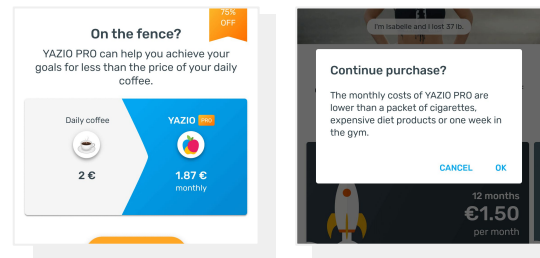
75% OFF

On the fence?

YAZIO PRO can help you achieve your goals for less than the price of your daily coffee.

Daily coffee

2 €

YAZIO PRO

1.87 €
monthly

I'm Isabelle and I lost 37 lb.

Continue purchase?

The monthly costs of YAZIO PRO are lower than a packet of cigarettes, expensive diet products or one week in the gym.

CANCEL OK

12 months
€1.50
per month